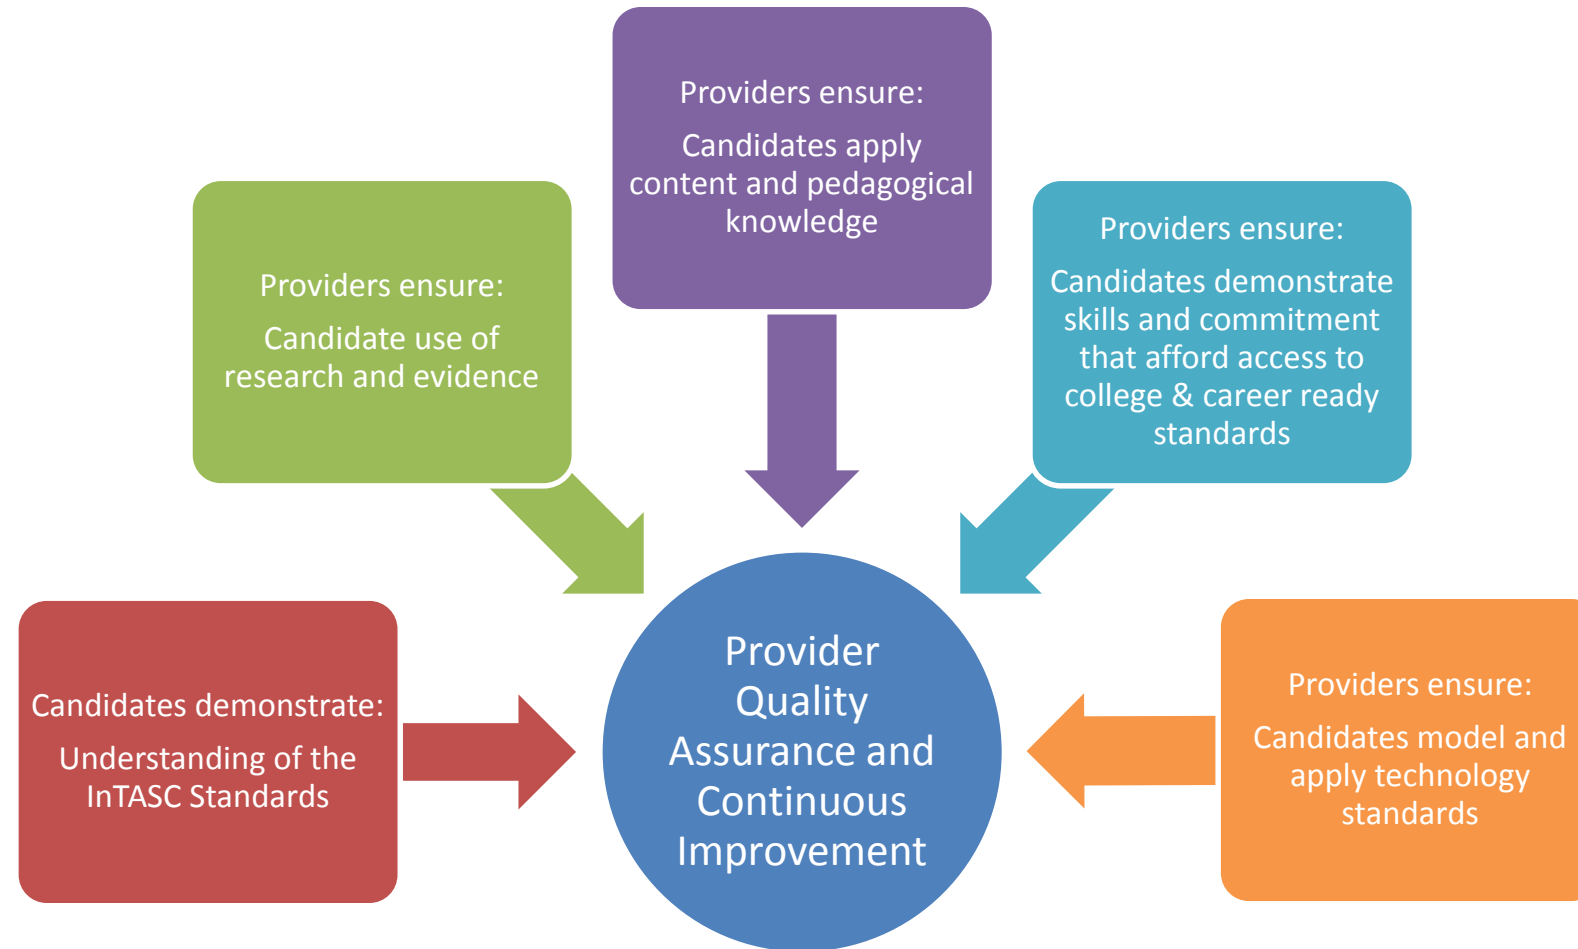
Providers ensure:

Candidates apply content and pedagogical knowledge

Providers ensure:

Candidate use of research and evidence

Providers ensure:

Candidates demonstrate skills and commitment that afford access to college & career ready standards

Candidates demonstrate:

Understanding of the InTASC Standards

Provider Quality Assurance and Continuous Improvement

Providers ensure:

Candidates model and apply technology standards